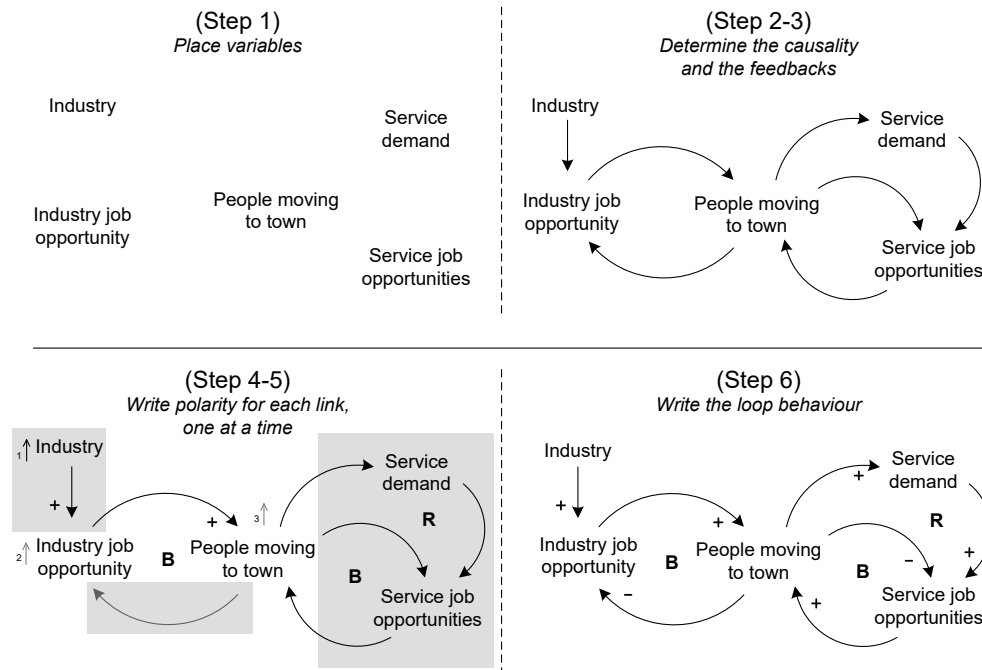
(Step 1)
*Place variables*

Industry

Service demand

Industry job opportunity

People moving to town

Service job opportunities

(Step 2-3)
*Determine the causality and the feedbacks*

Industry

Service demand

Industry job opportunity

People moving to town

Service job opportunities

(Step 4-5)
*Write polarity for each link, one at a time*

1↑ Industry

+

2↑ Industry job opportunity

B

+

3↑ People moving to town

Service demand

R

B

Service job opportunities

(Step 6)
*Write the loop behaviour*

Industry

+

Industry job opportunity

B

–

+

People moving to town

+

Service demand

R

–

+

B

+

Service job opportunities